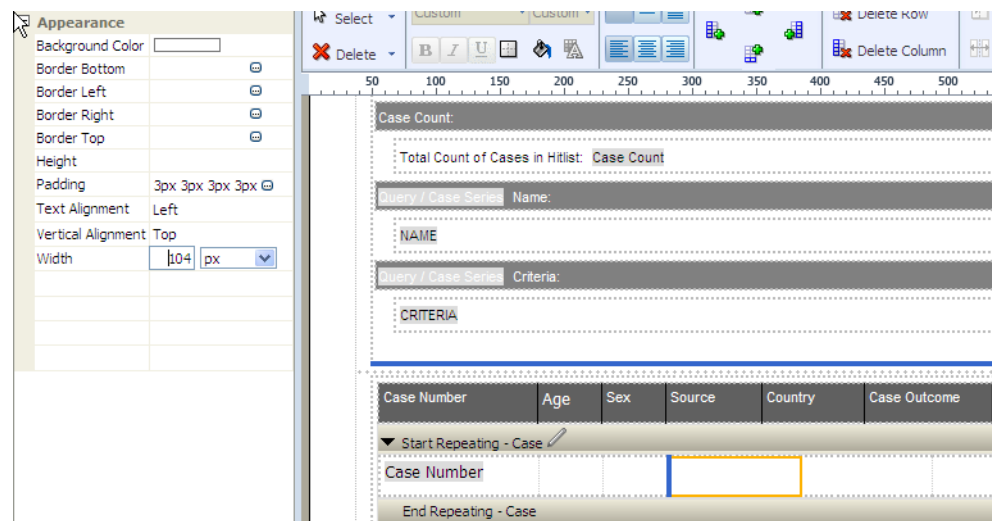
Appearance

| | |
|---|---|
| Background Color | |
| Border Bottom | |
| Border Left | |
| Border Right | |
| Border Top | |
| Height | |
| Padding | 3px 3px 3px 3px |
| Text Alignment | Left |
| Vertical Alignment | Top |
| Width | 104 px |

Select
Delete
Custom
Custom
B I U
Delete Row
Delete Column

50 100 150 200 250 300 350 400 450 500

Case Count:

Total Count of Cases in Hitlist: Case Count

Query / Case Series Name:

NAME

Query / Case Series Criteria:

CRITERIA

| Case Number | Age | Sex | Source | Country | Case Outcome |
|---|---|---|---|---|---|

Start Repeating - Case

Case Number

End Repeating - Case